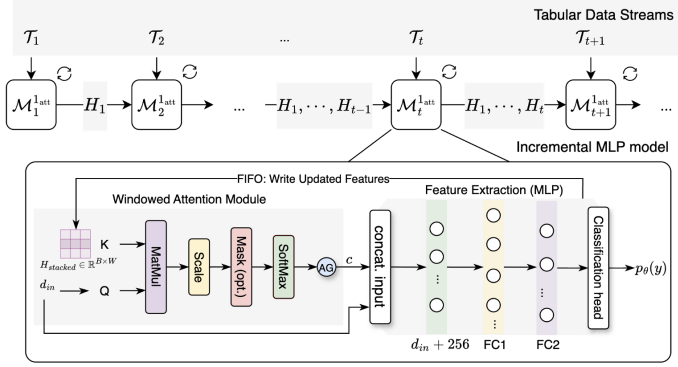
Tabular Data Streams

$\mathcal{T}_1$ $\mathcal{T}_2$ ... $\mathcal{T}_t$ $\mathcal{T}_{t+1}$

$\mathcal{M}_1^{1_{att}}$ $H_1$ $\mathcal{M}_2^{1_{att}}$ ... $-H_1, \cdots, H_{t-1}$ $\mathcal{M}_t^{1_{att}}$ $H_1, \cdots, H_t$ $\mathcal{M}_{t+1}^{1_{att}}$ ...

Incremental MLP model

FIFO: Write Updated Features

Windowed Attention Module

Feature Extraction (MLP)

K

Q

$H_{stacked} \in \mathbb{R}^{B \times W}$

$d_{in}$

MatMul

Scale

Mask (opt.)

SoftMax

AG

$c$

concat. input

Classification head

$p_\theta(y)$

$d_{in} + 256$

FC1

FC2